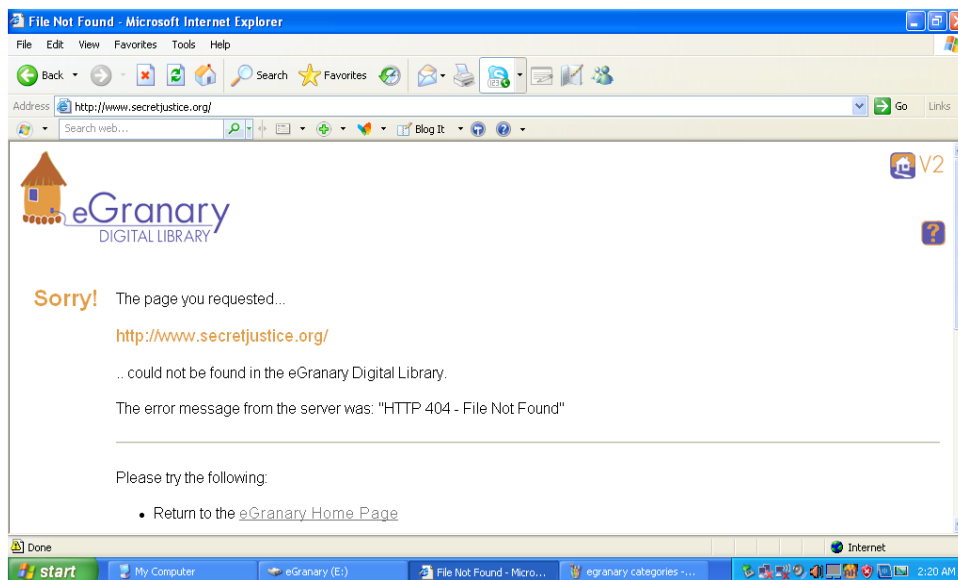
File Not Found - Microsoft Internet Explorer

File Edit View Favorites Tools Help

Back Search Favorites

Address http://www.secretjustice.org/ Go Links

Search web... Blog It

V2

eGranary
DIGITAL LIBRARY

Sorry! The page you requested...

http://www.secretjustice.org/

.. could not be found in the eGranary Digital Library.

The error message from the server was: "HTTP 404 - File Not Found"

Please try the following:

• Return to the eGranary Home Page

Done Internet

start My Computer eGranary (E:) File Not Found - Micro... egranary categories -... 2:20 AM